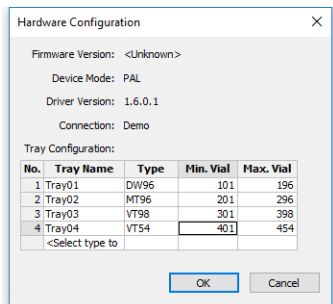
Hardware Configuration

Firmware Version: <Unknown>

Device Mode: PAL

Driver Version: 1.6.0.1

Connection: Demo

Tray Configuration:

| No. | Tray Name | Type | Min. Vial | Max. Vial |
|---|---|---|---|---|
| 1 | Tray01 | DW96 | 101 | 196 |
| 2 | Tray02 | MT96 | 201 | 296 |
| 3 | Tray03 | VT98 | 301 | 398 |
| 4 | Tray04 | VT54 | 401 | 454 |
| | <Select type to | | | |

OK Cancel